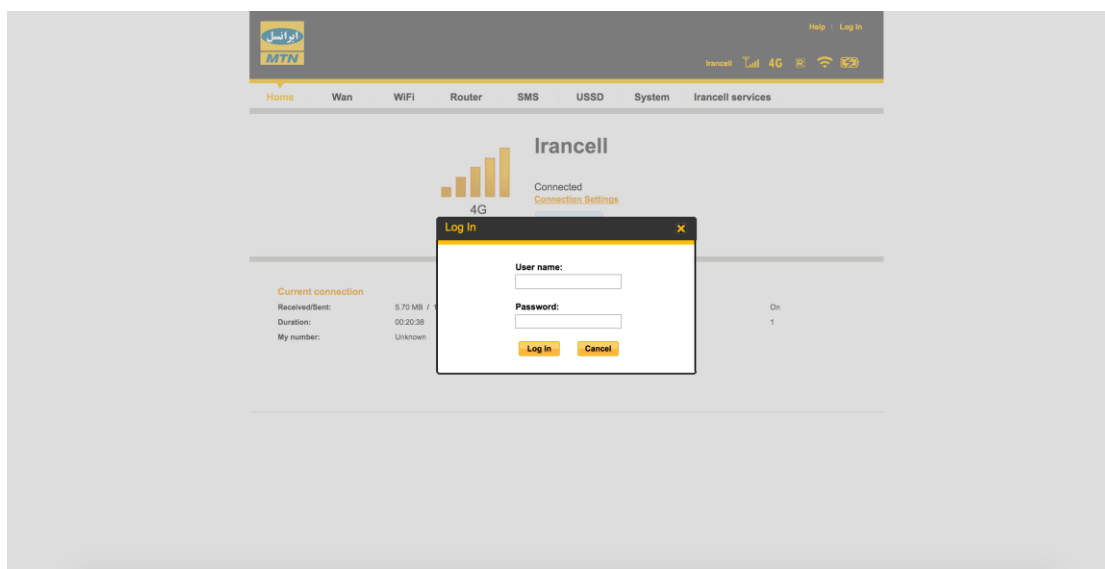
ایرانسل
MTN

Help | Log In

Irancell 4G R

Home Wan WiFi Router SMS USSD System Irancell services

4G

Irancell

Connected
Connection Settings

Log In ×

User name:

Password:

Log In Cancel

Current connection

Received/Sent: 5.70 MB / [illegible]
Duration: 00:20:38
My number: Unknown

On
1